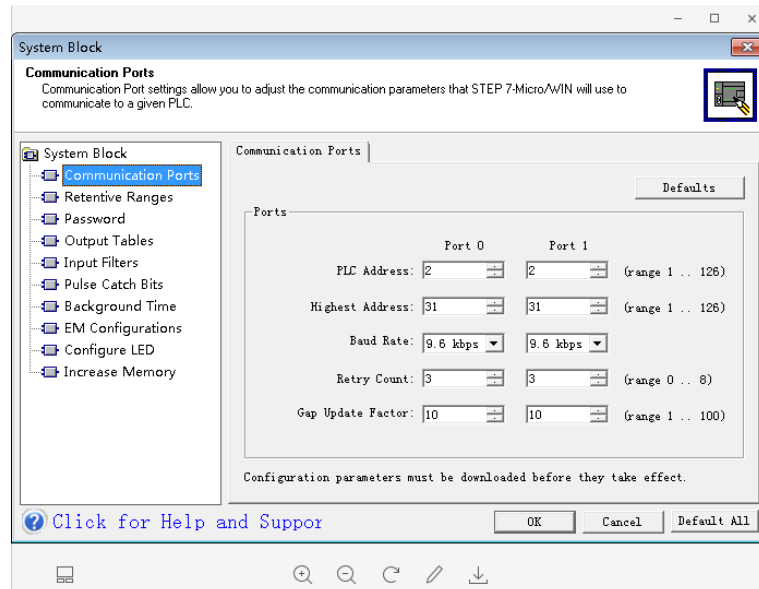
System Block

Communication Ports
Communication Port settings allow you to adjust the communication parameters that STEP 7-Micro/WIN will use to communicate to a given PLC.

System Block
Communication Ports
Retentive Ranges
Password
Output Tables
Input Filters
Pulse Catch Bits
Background Time
EM Configurations
Configure LED
Increase Memory

Communication Ports

Defaults

Ports

| | Port 0 | Port 1 | |
|---|---|---|---|
| PLC Address: | 2 | 2 | (range 1 .. 126) |
| Highest Address: | 31 | 31 | (range 1 .. 126) |
| Baud Rate: | 9.6 kbps | 9.6 kbps | |
| Retry Count: | 3 | 3 | (range 0 .. 8) |
| Gap Update Factor: | 10 | 10 | (range 1 .. 100) |

Configuration parameters must be downloaded before they take effect.

Click for Help and Suppor

OK
Cancel
Default All